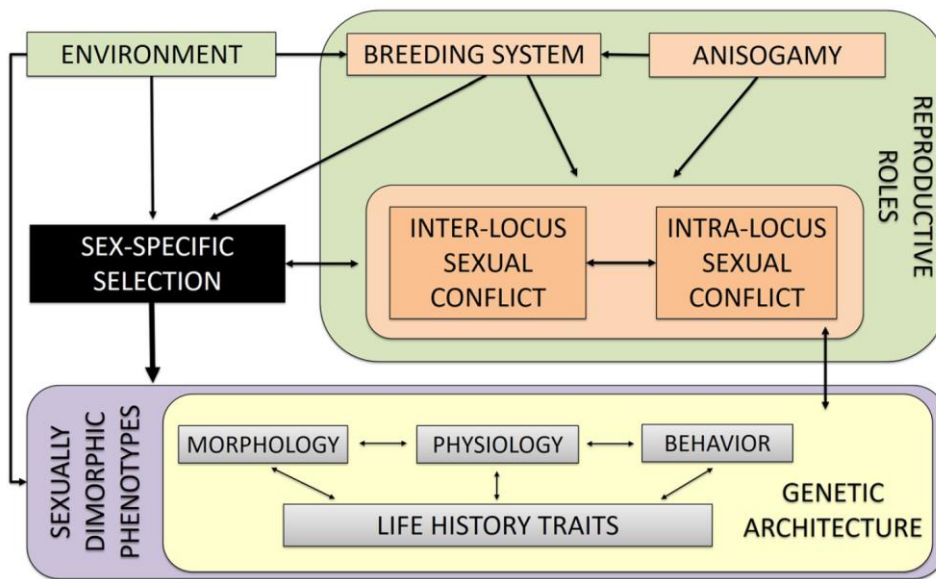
ENVIRONMENT

BREEDING SYSTEM

ANISOGAMY

REPRODUCTIVE ROLES

SEX-SPECIFIC SELECTION

INTER-LOCUS SEXUAL CONFLICT

INTRA-LOCUS SEXUAL CONFLICT

SEXUALLY DIMORPHIC PHENOTYPES

MORPHOLOGY

PHYSIOLOGY

BEHAVIOR

GENETIC ARCHITECTURE

LIFE HISTORY TRAITS